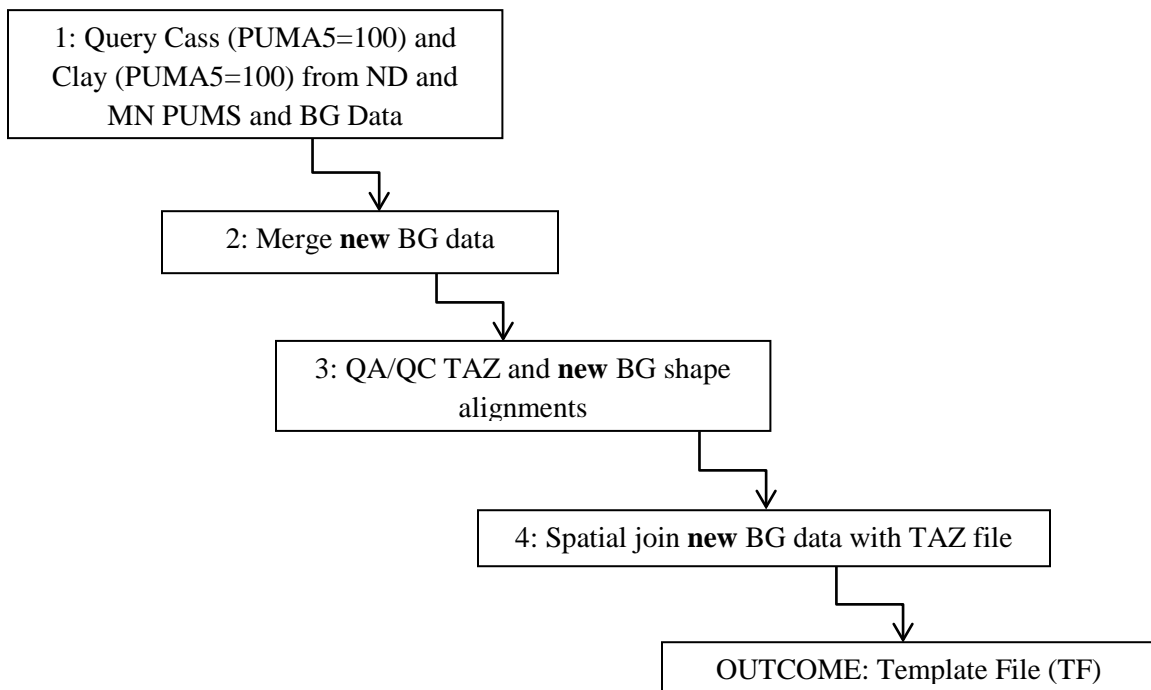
1: Query Cass (PUMA5=100) and Clay (PUMA5=100) from ND and MN PUMS and BG Data

2: Merge **new** BG data

3: QA/QC TAZ and **new** BG shape alignments

4: Spatial join **new** BG data with TAZ file

OUTCOME: Template File (TF)